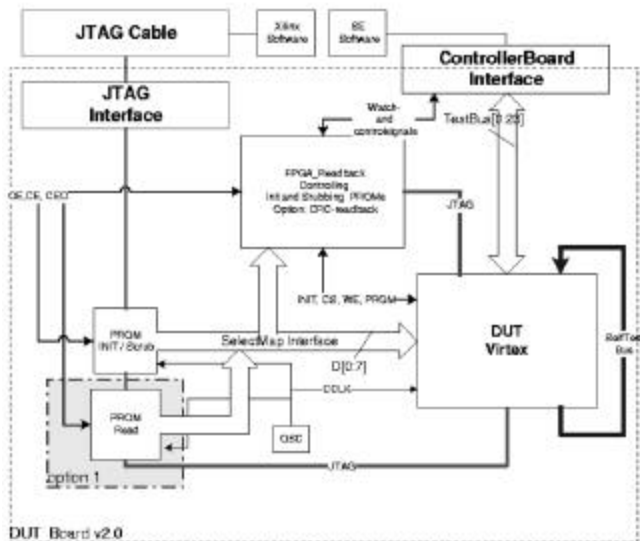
JTAG Cable

Xilinx Software

SE Software

ControllerBoard Interface

JTAG Interface

Watch- and controlsignals

TestBus[0:23]

OE,CE, CEO

FPGA_Readback Controlling Init and Srubbing PROMs Option: CRC-readback

JTAG

INIT, CS, WE, PRGM

PROM INIT / Scrub

SelectMap Interface

D[0:7]

DUT Virtex

SelfTest Bus

PROM Read

CCLK

OSC

Option 1

JTAG

DUT Board v2.0